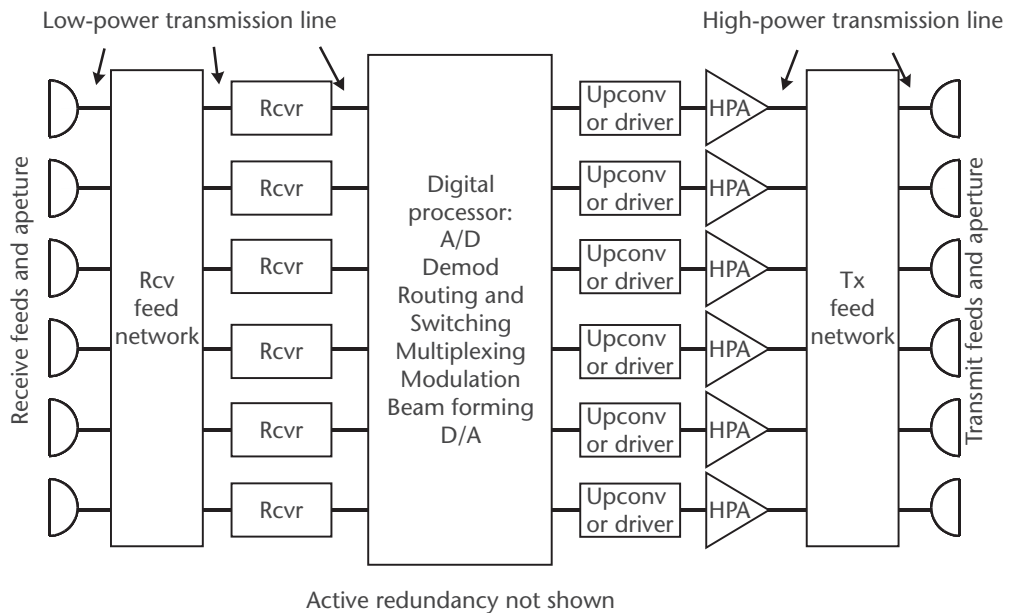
Low-power transmission line

High-power transmission line

Receive feeds and apeture

Rcv feed network

Rcvr

Rcvr

Rcvr

Rcvr

Rcvr

Rcvr

Digital processor: A/D Demod Routing and Switching Multiplexing Modulation Beam forming D/A

Upconv or driver

Upconv or driver

Upconv or driver

Upconv or driver

Upconv or driver

Upconv or driver

HPA

HPA

HPA

HPA

HPA

HPA

Tx feed network

Transmit feeds and aperture

Active redundancy not shown